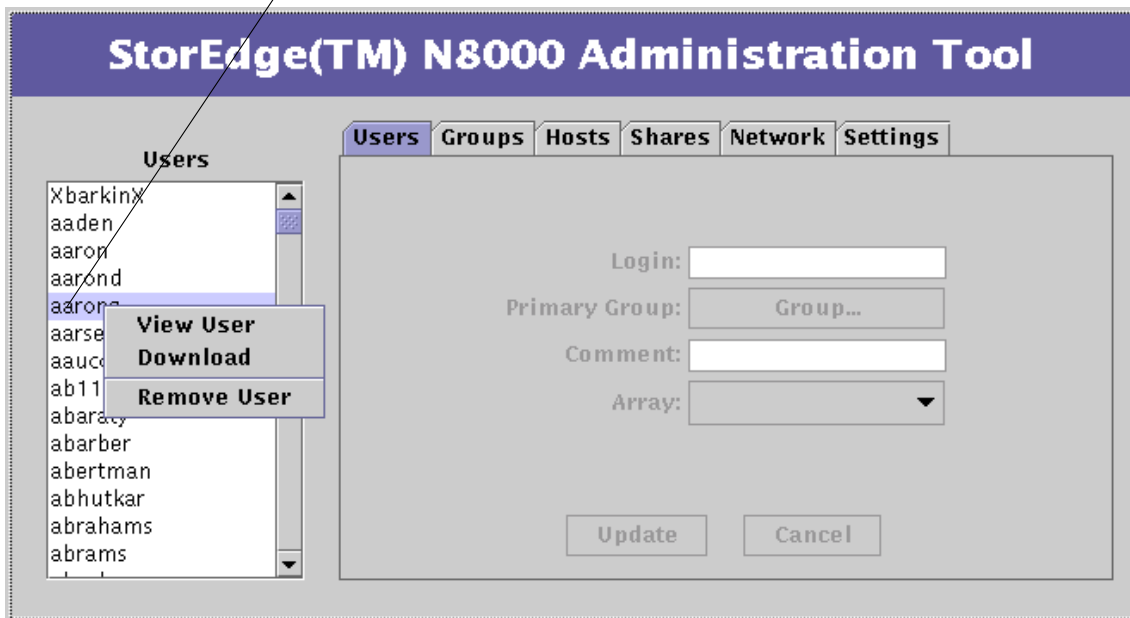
StorEdge(TM) N8000 Administration Tool

Users

XbarkinX
aaden
aaron
aarond
aarong
aarse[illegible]
aauc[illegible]
ab11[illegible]
abara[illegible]
abarber
abertman
abhutkar
abrahams
abrams

View User
Download
Remove User

Users | Groups | Hosts | Shares | Network | Settings

Login:
Primary Group: Group...
Comment:
Array:

Update
Cancel